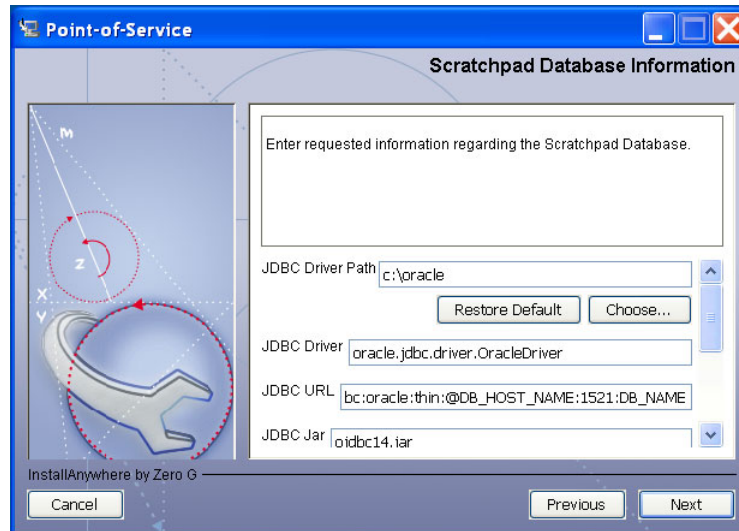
Point-of-Service

Scratchpad Database Information

Enter requested information regarding the Scratchpad Database.

JDBC Driver Path c:\oracle

Restore Default Choose...

JDBC Driver oracle.jdbc.driver.OracleDriver

JDBC URL bc:oracle:thin:@DB_HOST_NAME:1521:DB_NAME

JDBC Jar ojdbc14.jar

InstallAnywhere by Zero G

Cancel

Previous Next